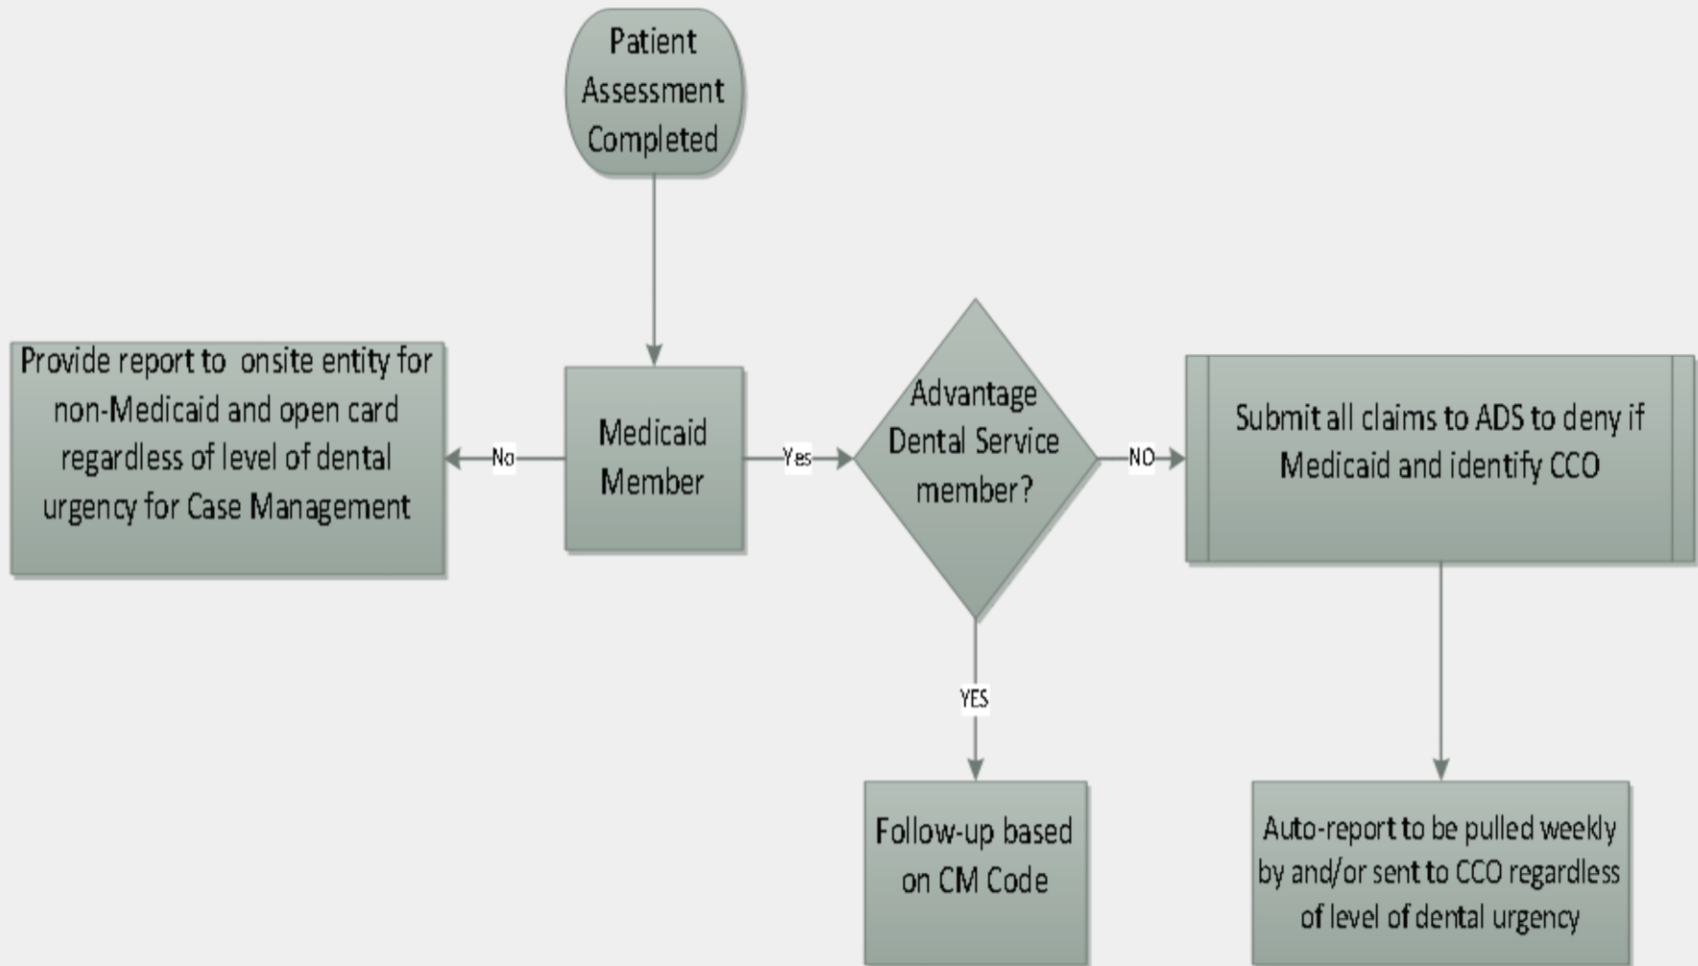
Patient Assessment Completed

Provide report to onsite entity for non-Medicaid and open card regardless of level of dental urgency for Case Management

No

Medicaid Member

Yes

Advantage Dental Service member?

NO

Submit all claims to ADS to deny if Medicaid and identify CCO

YES

Follow-up based on CM Code

Auto-report to be pulled weekly by and/or sent to CCO regardless of level of dental urgency